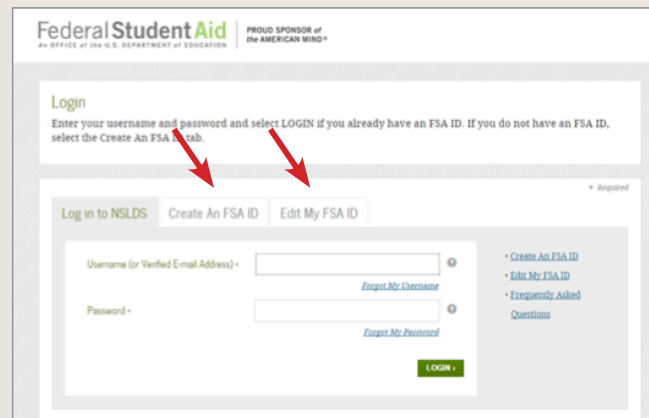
Federal Student Aid
An OFFICE of the U.S. DEPARTMENT of EDUCATION
PROUD SPONSOR of the AMERICAN MIND®

Login
Enter your username and password and select LOGIN if you already have an FSA ID. If you do not have an FSA ID, select the Create An FSA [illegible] tab.

* Required

Log in to NSLDS | Create An FSA ID | Edit My FSA ID

Username (or Verified E-mail Address) *
Forgot My Username

Password *
Forgot My Password

LOGIN ›

• Create An FSA ID
• Edit My FSA ID
• Frequently Asked Questions